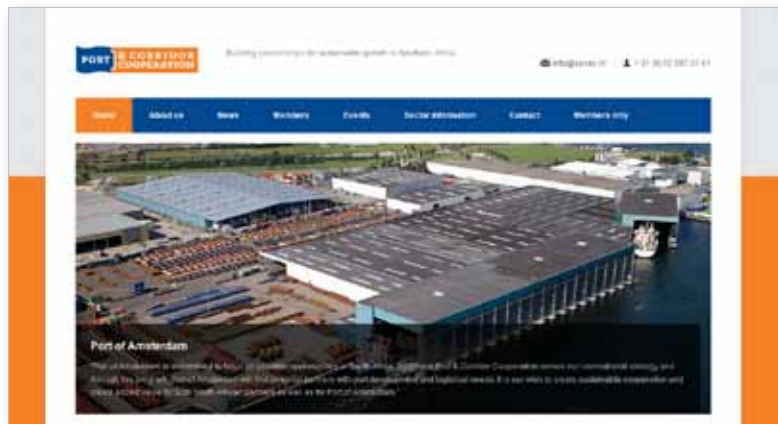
PORT & CORRIDOR COOPERATION

Building partnerships for sustainable growth in Southern Africa

info@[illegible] | +31 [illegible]

Home | About us | News | Members | Events | Sector information | Contact | Members only

Port of Amsterdam

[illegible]